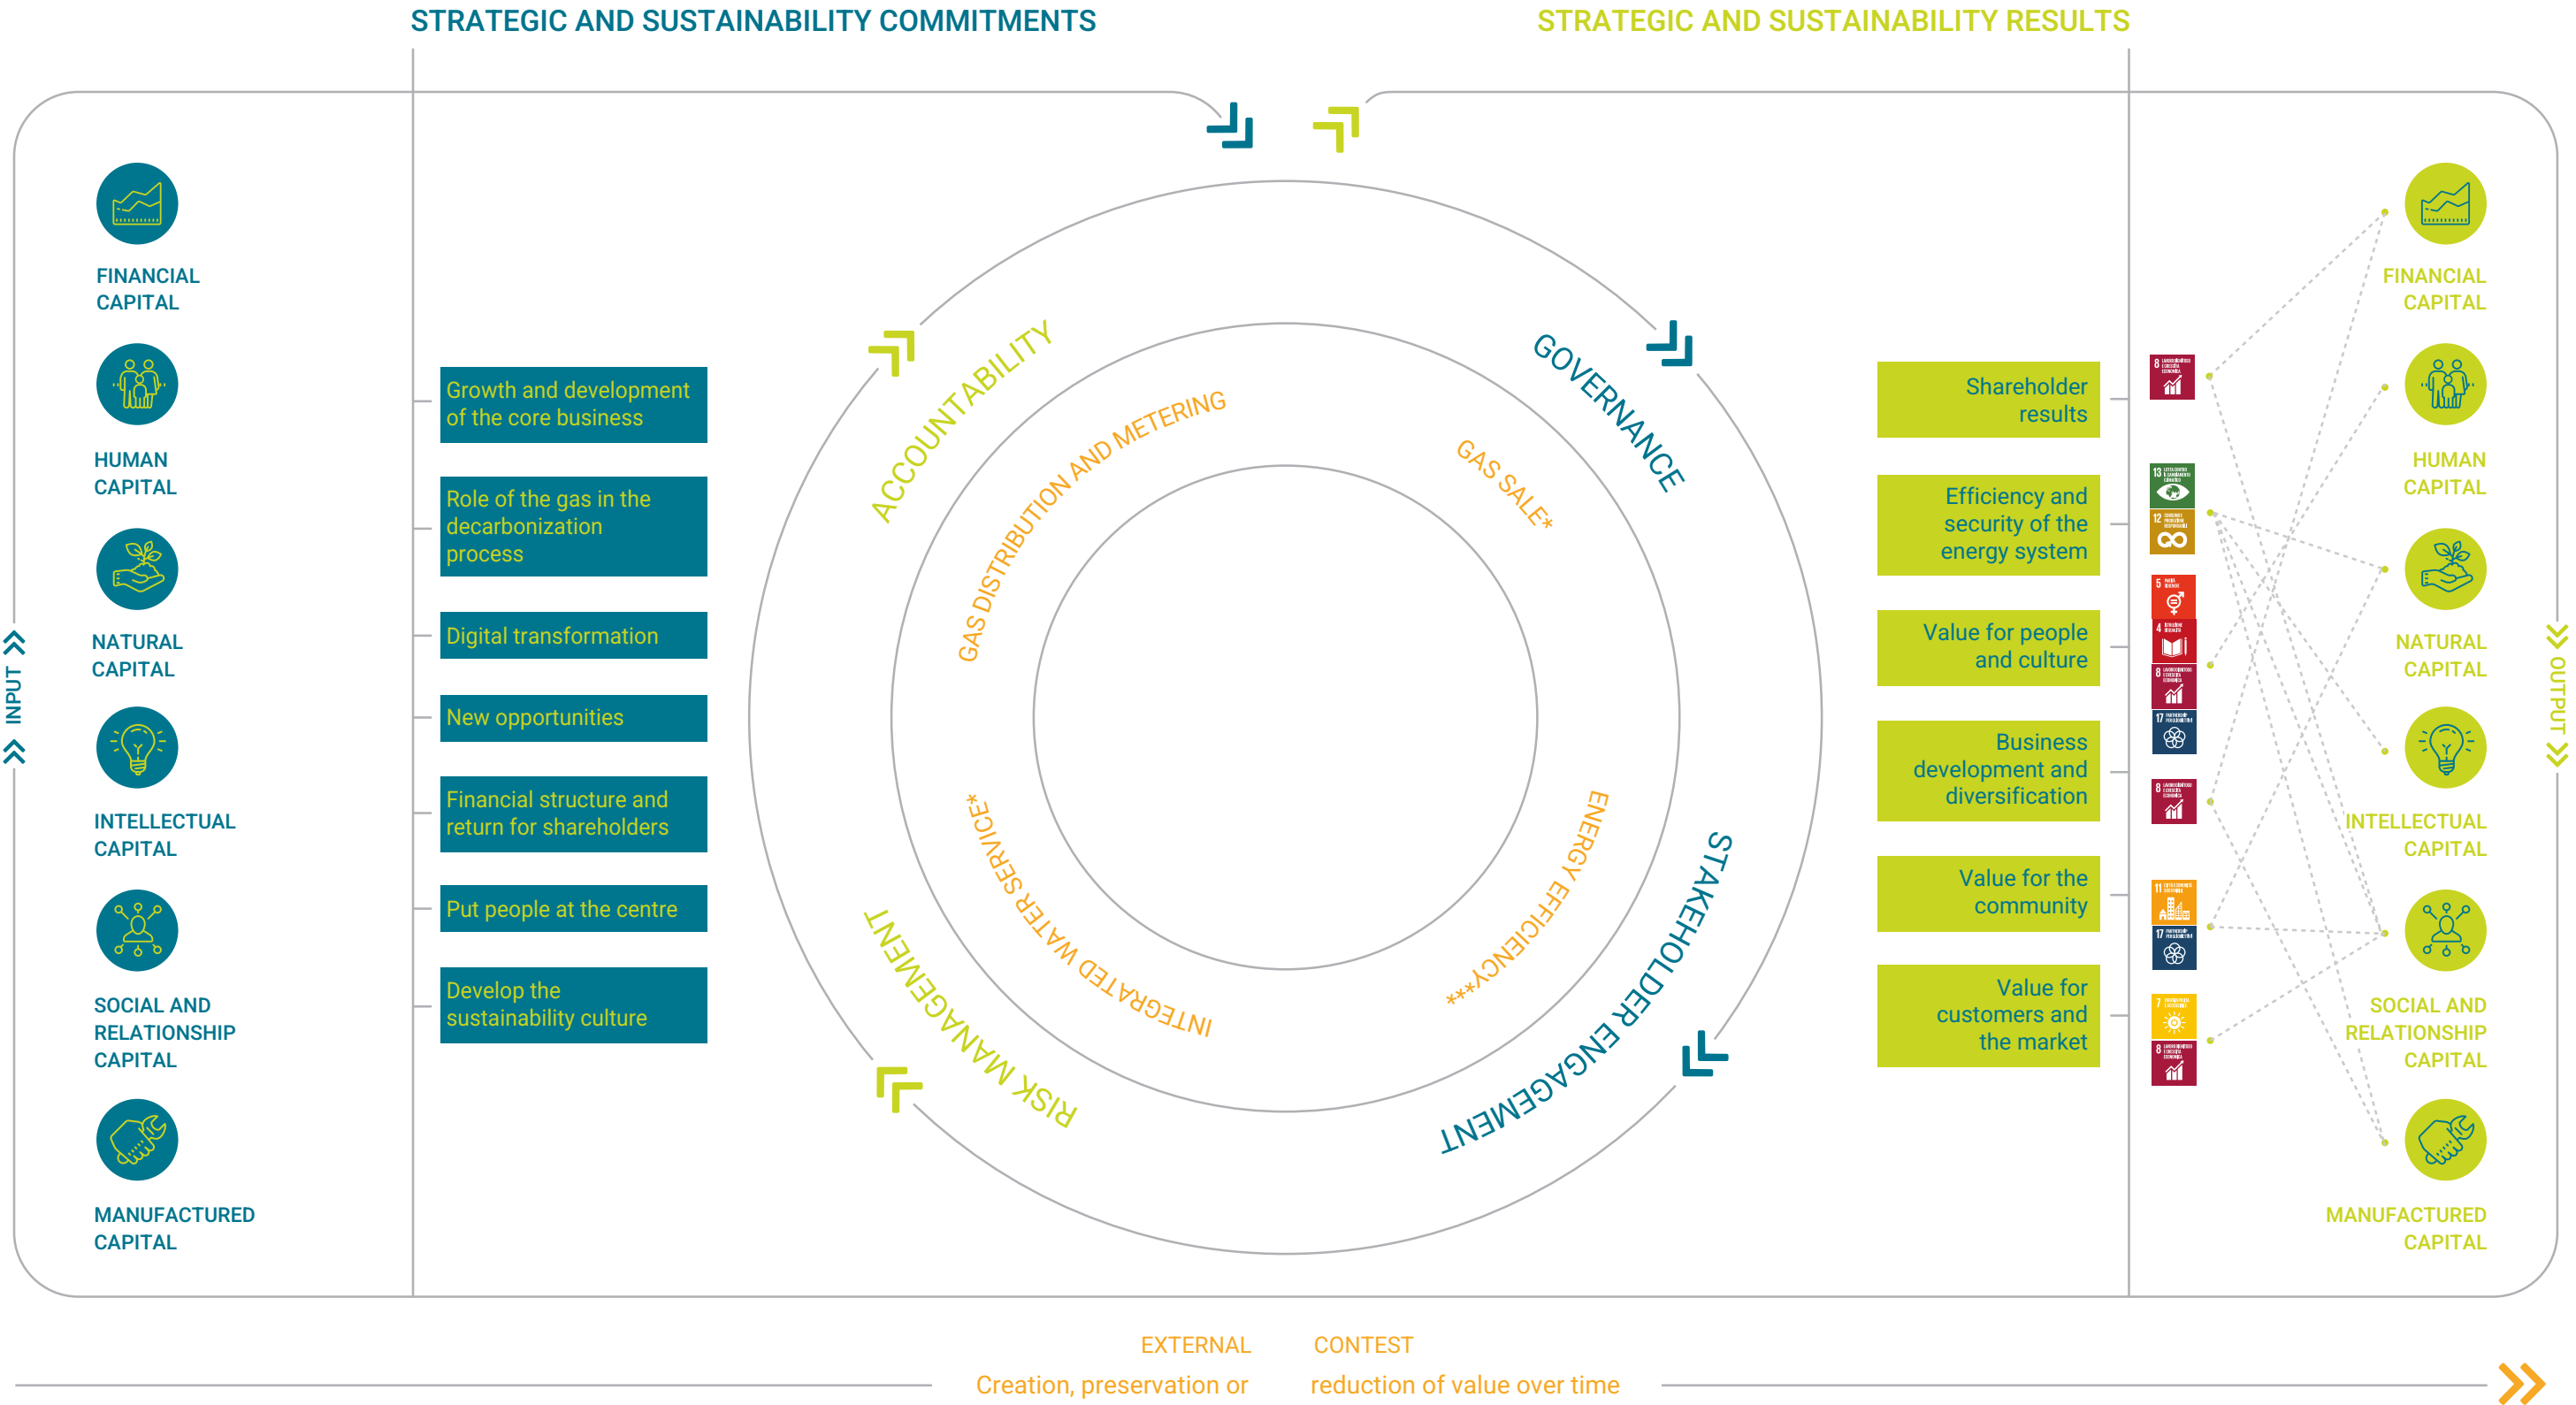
STRATEGIC AND SUSTAINABILITY COMMITMENTS

STRATEGIC AND SUSTAINABILITY RESULTS

INPUT

FINANCIAL CAPITAL

HUMAN CAPITAL

NATURAL CAPITAL

INTELLECTUAL CAPITAL

SOCIAL AND RELATIONSHIP CAPITAL

MANUFACTURED CAPITAL

Growth and development of the core business

Role of the gas in the decarbonization process

Digital transformation

New opportunities

Financial structure and return for shareholders

Put people at the centre

Develop the sustainability culture

ACCOUNTABILITY

GOVERNANCE

STAKEHOLDER ENGAGEMENT

RISK MANAGEMENT

GAS DISTRIBUTION AND METERING

GAS SALE*

ENERGY EFFICIENCY***

INTEGRATED WATER SERVICE*

Shareholder results

Efficiency and security of the energy system

Value for people and culture

Business development and diversification

Value for the community

Value for customers and the market

FINANCIAL CAPITAL

HUMAN CAPITAL

NATURAL CAPITAL

INTELLECTUAL CAPITAL

SOCIAL AND RELATIONSHIP CAPITAL

MANUFACTURED CAPITAL

OUTPUT

EXTERNAL CONTEST

Creation, preservation or reduction of value over time